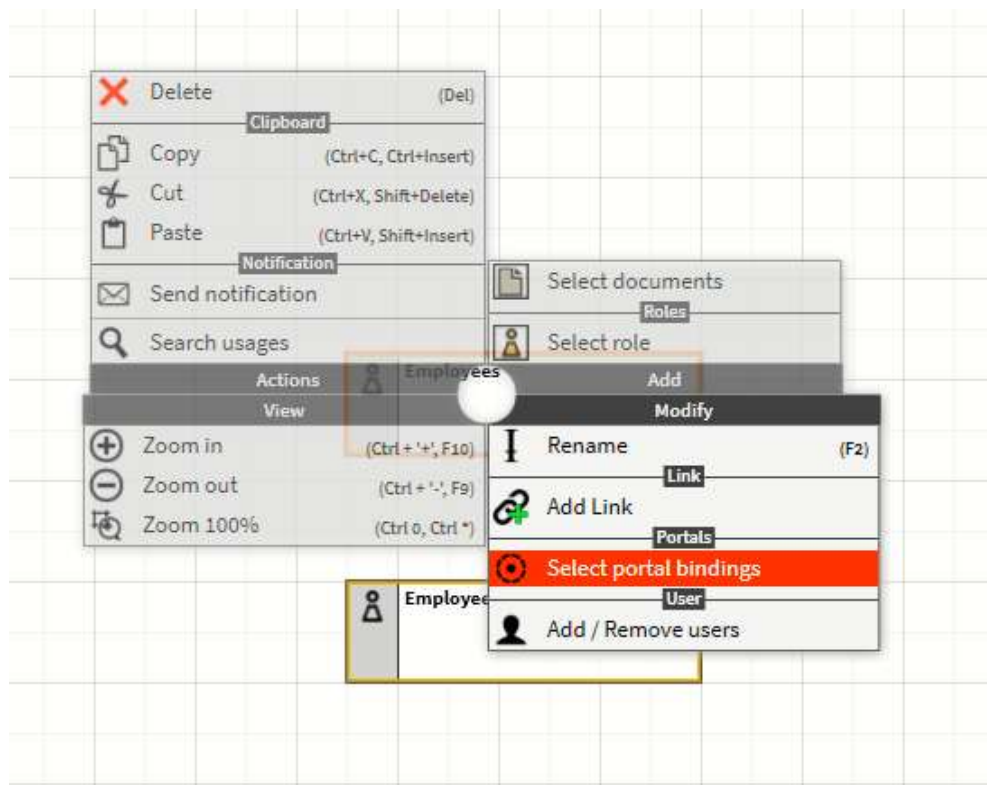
Delete (Del)
Clipboard
Copy (Ctrl+C, Ctrl+Insert)
Cut (Ctrl+X, Shift+Delete)
Paste (Ctrl+V, Shift+Insert)
Notification
Send notification
Search usages
Actions

Select documents
Roles
Select role
Add

Employees

View
Zoom in (Ctrl + '+', F10)
Zoom out (Ctrl + '-', F9)
Zoom 100% (Ctrl 0, Ctrl *)

Modify
Rename (F2)
Link
Add Link
Portals
Select portal bindings
User
Add / Remove users

Employee